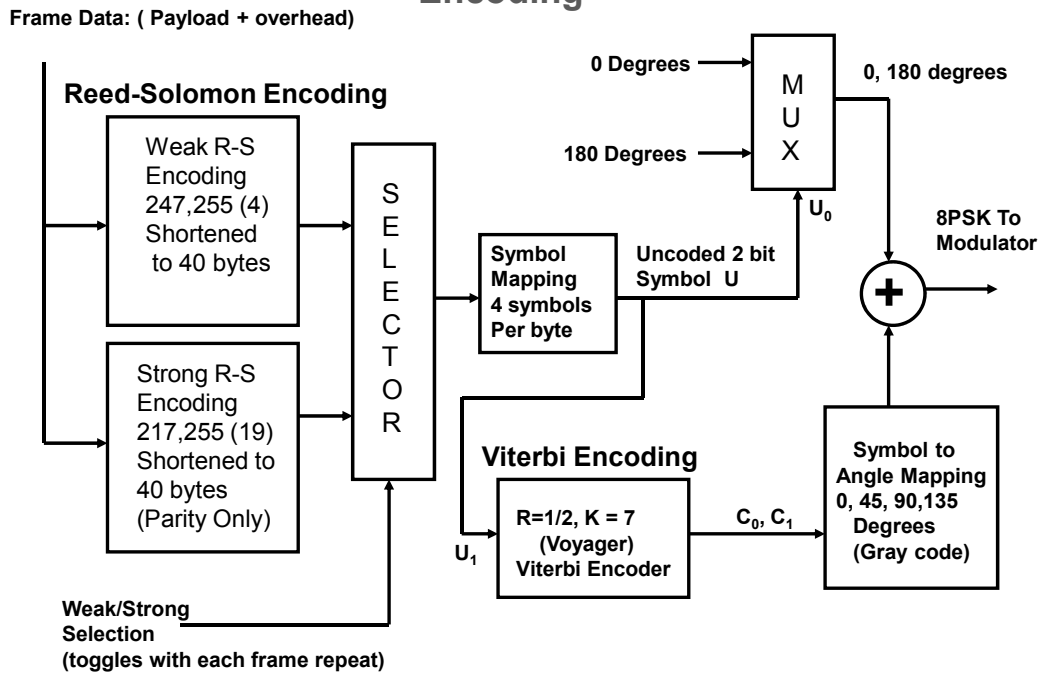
Encoding

Frame Data: ( Payload + overhead)

Reed-Solomon Encoding

Weak R-S Encoding 247,255 (4) Shortened to 40 bytes

Strong R-S Encoding 217,255 (19) Shortened to 40 bytes (Parity Only)

S E L E C T O R

Weak/Strong Selection (toggles with each frame repeat)

Symbol Mapping 4 symbols Per byte

Uncoded 2 bit Symbol U

0 Degrees

180 Degrees

M U X

0, 180 degrees

$U_0$

8PSK To Modulator

+

Viterbi Encoding

$U_1$

R=1/2, K = 7 (Voyager) Viterbi Encoder

$C_0$, $C_1$

Symbol to Angle Mapping 0, 45, 90,135 Degrees (Gray code)